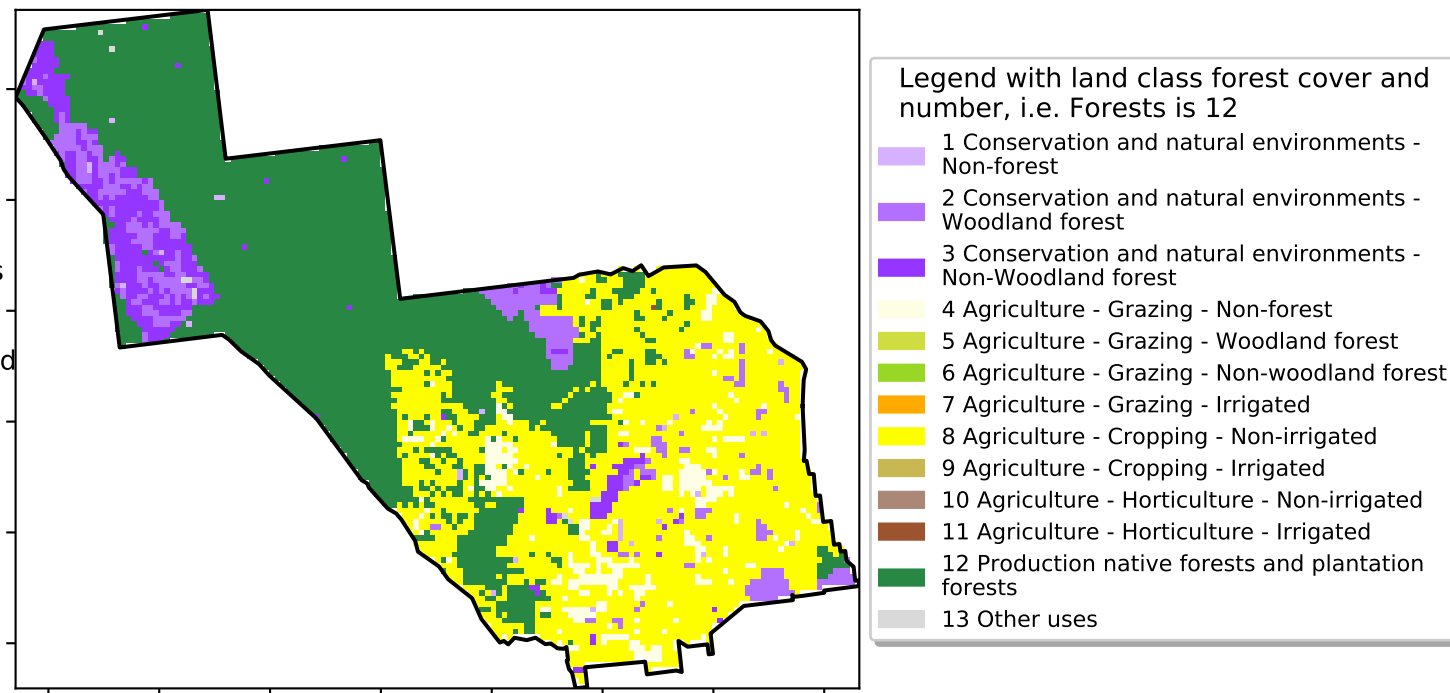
s

d

Legend with land class forest cover and number, i.e. Forests is 12

1 Conservation and natural environments - Non-forest

2 Conservation and natural environments - Woodland forest

3 Conservation and natural environments - Non-Woodland forest

4 Agriculture - Grazing - Non-forest

5 Agriculture - Grazing - Woodland forest

6 Agriculture - Grazing - Non-woodland forest

7 Agriculture - Grazing - Irrigated

8 Agriculture - Cropping - Non-irrigated

9 Agriculture - Cropping - Irrigated

10 Agriculture - Horticulture - Non-irrigated

11 Agriculture - Horticulture - Irrigated

12 Production native forests and plantation forests

13 Other uses